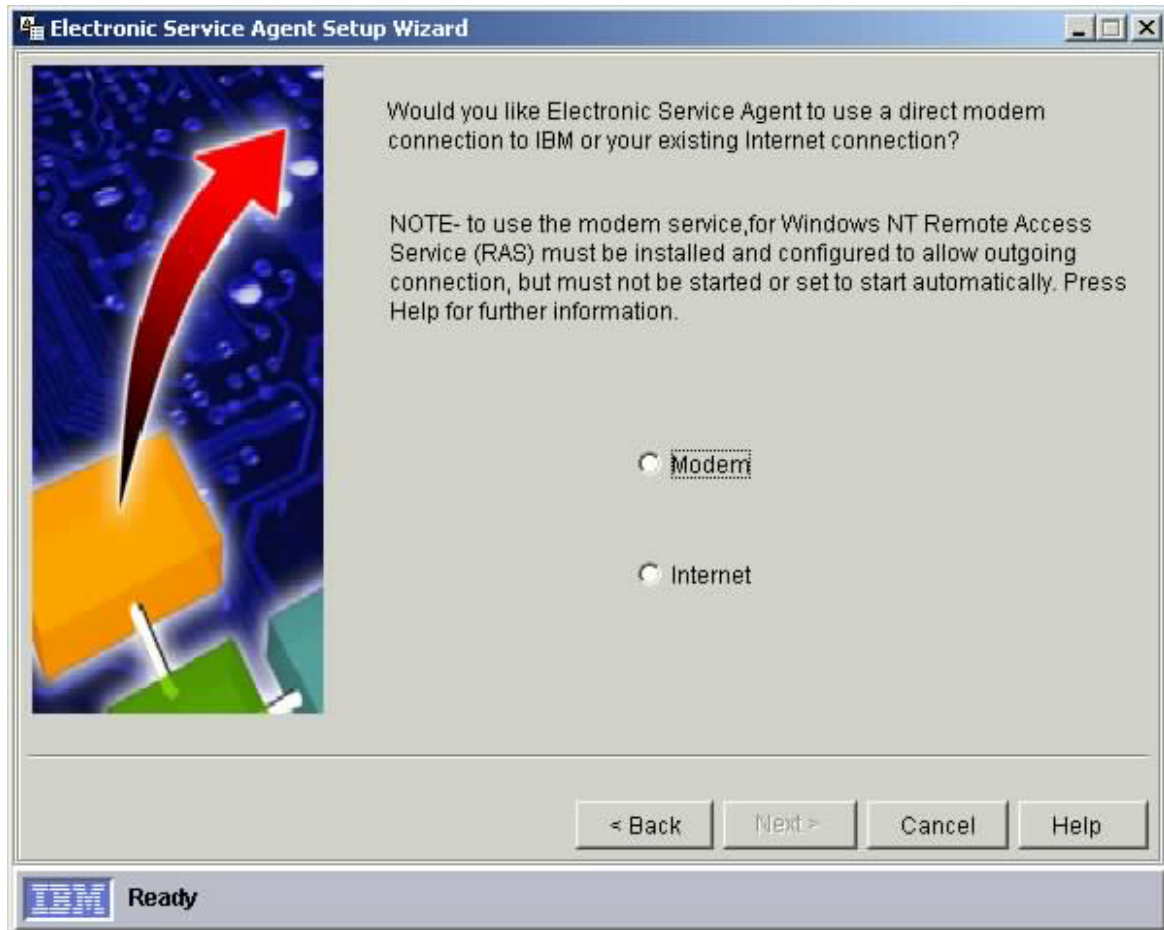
Electronic Service Agent Setup Wizard

Would you like Electronic Service Agent to use a direct modem connection to IBM or your existing Internet connection?

NOTE- to use the modem service,for Windows NT Remote Access Service (RAS) must be installed and configured to allow outgoing connection, but must not be started or set to start automatically. Press Help for further information.

Modem

Internet

< Back
Next >
Cancel
Help

IBM
Ready